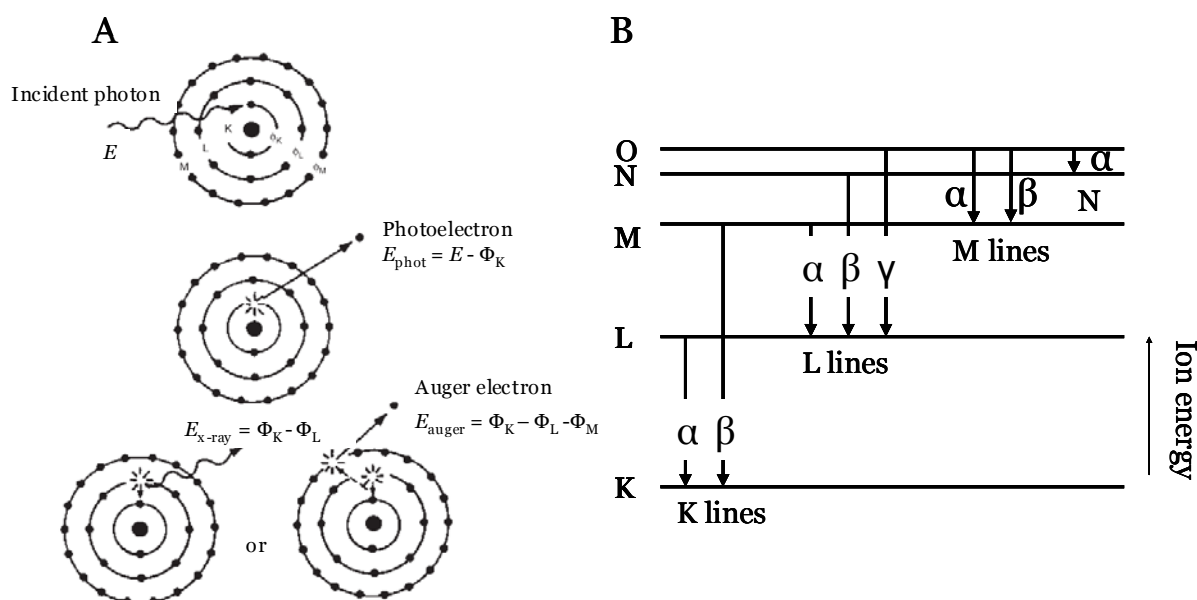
A

Incident photon

$E$

K L M $\phi_K$ $\phi_L$ $\phi_M$

Photoelectron
$E_{phot} = E - \Phi_K$

Auger electron
$E_{auger} = \Phi_K - \Phi_L - \Phi_M$

$E_{x\text{-ray}} = \Phi_K - \Phi_L$

or

B

O
N
M
L
K

α
N

α β
M lines

α β γ
L lines

α β
K lines

Ion energy